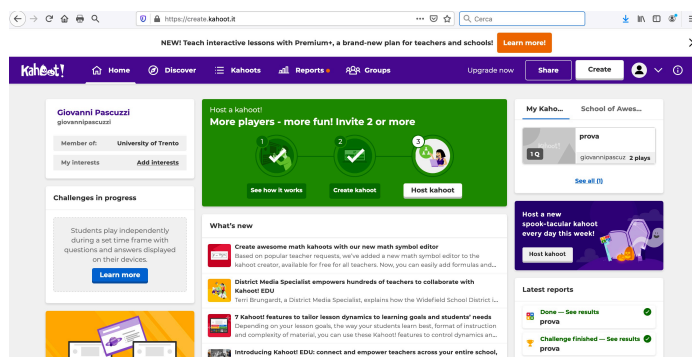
https://create.kahoot.it

Cerca

NEW! Teach interactive lessons with Premium+, a brand-new plan for teachers and schools! Learn more!

Kahoot!

Home

Discover

Kahoots

Reports

Groups

Upgrade now

Share

Create

Giovanni Pascuzzi
giovannipascuzzi

Member of: University of Trento

My interests Add interests

Challenges in progress

Students play independently during a set time frame with questions and answers displayed on their devices.

Learn more

Host a kahoot!
More players - more fun! Invite 2 or more

1 See how it works

2 Create kahoot

3 Host kahoot

What's new

Create awesome math kahoots with our new math symbol editor
Based on popular teacher requests, we've added a new math symbol editor to the kahoot creator, available for free for all teachers. Now, you can easily add formulas and...

District Media Specialist empowers hundreds of teachers to collaborate with Kahoot! EDU
Terri Brungardt, a District Media Specialist, explains how the Widefield School District i...

7 Kahoot! features to tailor lesson dynamics to learning goals and students' needs
Depending on your lesson goals, the way your students learn best, format of instruction and complexity of material, you can use these Kahoot! features to control dynamics an...

Introducing Kahoot! EDU: connect and empower teachers across your entire school,

My Kaho...

School of Awes...

prova

1 Q

giovannipascuz 2 plays

See all (1)

Host a new spook-tacular kahoot every day this week!

Host kahoot

Latest reports

Done — See results
prova

Challenge finished — See results
prova